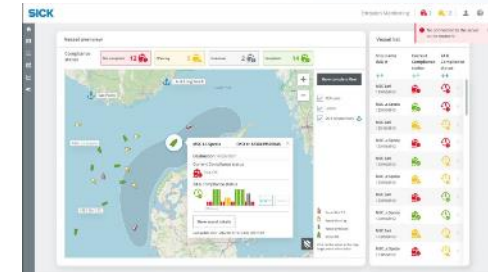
SICK

Emission Monitoring

No connection to the server

Vessel overview

Compliance status

Not compliant 12

Warning 3

Unclear 2

Compliant 14

Vessel list

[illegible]

SICK Lugano

SICK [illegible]

Current Compliance status

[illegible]

SICK 1

SICK Lugano

SICK Lugano

SICK 2

SICK 3

SICK 4

SICK 5

SICK 6

SICK 7

SICK 8

SICK 9

Show vessel details

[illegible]